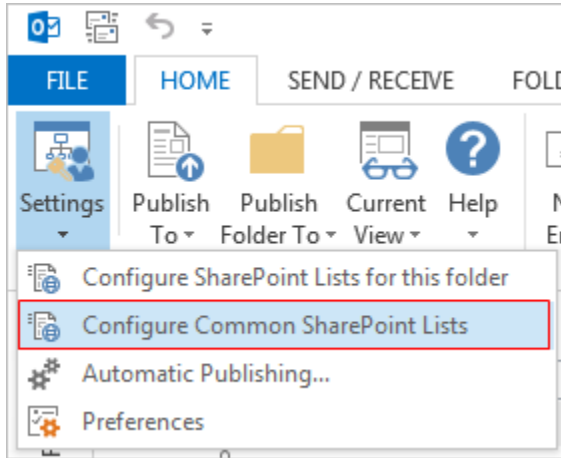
FILE HOME SEND / RECEIVE FOLD

Settings

Publish To

Publish Folder To

Current View

Help

Configure SharePoint Lists for this folder

Configure Common SharePoint Lists

Automatic Publishing...

Preferences